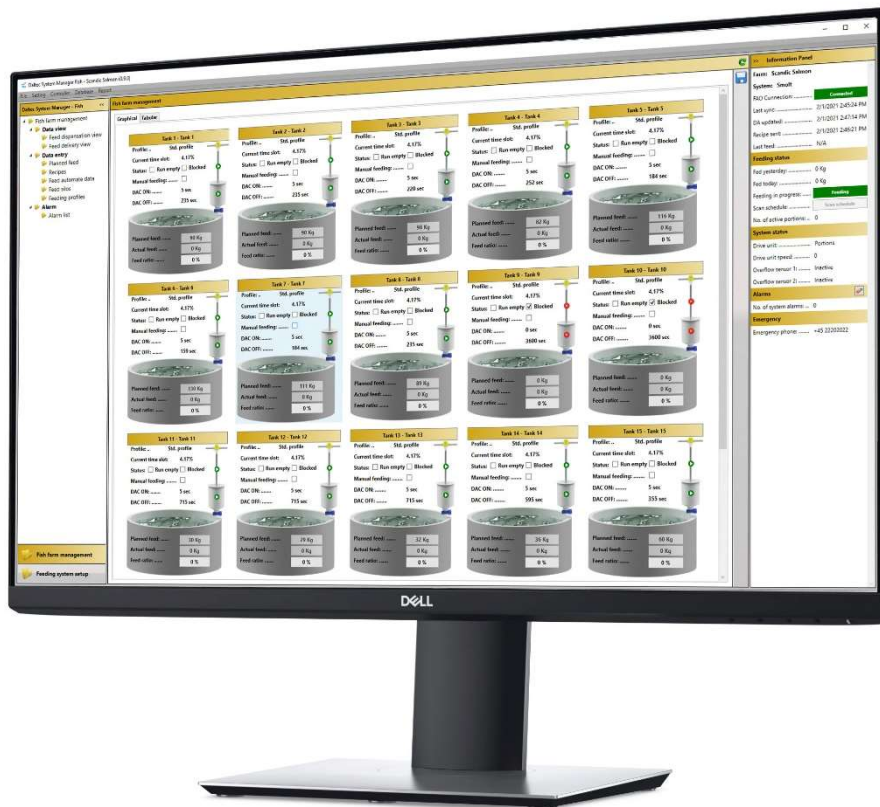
Dalsec System Manager Fish - Scandic Salmon v3.0.0

File Setting Controller Database Report

Dalsec System Manager - Fish

Fish farm management
Data view
Feed dispensation view
Feed delivery view
Data entry
Planned feed
Recipes
Feed automate data
Feed silos
Feeding profiles
Alarm
Alarm list

Fish form management

Feeding system setup

Fish farm management

Graphical Tabular

| Tank 1 - Tank 1 | Tank 2 - Tank 2 | Tank 3 - Tank 3 | Tank 4 - Tank 4 | Tank 5 - Tank 5 |
|---|---|---|---|---|
| Profile: Std. profile | Profile: Std. profile | Profile: Std. profile | Profile: Std. profile | Profile: Std. profile |
| Current time slot: 4.17% | Current time slot: 4.17% | Current time slot: 4.17% | Current time slot: 4.17% | Current time slot: 4.17% |
| Status: Run empty Blocked | Status: Run empty Blocked | Status: Run empty Blocked | Status: Run empty Blocked | Status: Run empty Blocked |
| Manual feeding: | Manual feeding: | Manual feeding: | Manual feeding: | Manual feeding: |
| DAC ON: 5 sec | DAC ON: 5 sec | DAC ON: 5 sec | DAC ON: 5 sec | DAC ON: 5 sec |
| DAC OFF: 235 sec | DAC OFF: 235 sec | DAC OFF: 220 sec | DAC OFF: 252 sec | DAC OFF: 184 sec |
| Planned feed: 90 Kg | Planned feed: 90 Kg | Planned feed: 98 Kg | Planned feed: 82 Kg | Planned feed: 116 Kg |
| Actual feed: 0 Kg | Actual feed: 0 Kg | Actual feed: 0 Kg | Actual feed: 0 Kg | Actual feed: 0 Kg |
| Feed ratio: 0 % | Feed ratio: 0 % | Feed ratio: 0 % | Feed ratio: 0 % | Feed ratio: 0 % |

| Tank 6 - Tank 6 | Tank 7 - Tank 7 | Tank 8 - Tank 8 | Tank 9 - Tank 9 | Tank 10 - Tank 10 |
|---|---|---|---|---|
| Profile: Std. profile | Profile: Std. profile | Profile: Std. profile | Profile: Std. profile | Profile: Std. profile |
| Current time slot: 4.17% | Current time slot: 4.17% | Current time slot: 4.17% | Current time slot: 4.17% | Current time slot: 4.17% |
| Status: Run empty Blocked | Status: Run empty Blocked | Status: Run empty Blocked | Status: Run empty Blocked | Status: Run empty Blocked |
| Manual feeding: | Manual feeding: | Manual feeding: | Manual feeding: | Manual feeding: |
| DAC ON: 5 sec | DAC ON: 5 sec | DAC ON: 5 sec | DAC ON: 0 sec | DAC ON: 0 sec |
| DAC OFF: 150 sec | DAC OFF: 184 sec | DAC OFF: 235 sec | DAC OFF: 3600 sec | DAC OFF: 3600 sec |
| Planned feed: 130 Kg | Planned feed: 111 Kg | Planned feed: 89 Kg | Planned feed: 0 Kg | Planned feed: 0 Kg |
| Actual feed: 0 Kg | Actual feed: 0 Kg | Actual feed: 0 Kg | Actual feed: 0 Kg | Actual feed: 0 Kg |
| Feed ratio: 0 % | Feed ratio: 0 % | Feed ratio: 0 % | Feed ratio: 0 % | Feed ratio: 0 % |

| Tank 11 - Tank 11 | Tank 12 - Tank 12 | Tank 13 - Tank 13 | Tank 14 - Tank 14 | Tank 15 - Tank 15 |
|---|---|---|---|---|
| Profile: Std. profile | Profile: Std. profile | Profile: Std. profile | Profile: Std. profile | Profile: Std. profile |
| Current time slot: 4.17% | Current time slot: 4.17% | Current time slot: 4.17% | Current time slot: 4.17% | Current time slot: 4.17% |
| Status: Run empty Blocked | Status: Run empty Blocked | Status: Run empty Blocked | Status: Run empty Blocked | Status: Run empty Blocked |
| Manual feeding: | Manual feeding: | Manual feeding: | Manual feeding: | Manual feeding: |
| DAC ON: 5 sec | DAC ON: 5 sec | DAC ON: 5 sec | DAC ON: 5 sec | DAC ON: 5 sec |
| DAC OFF: 715 sec | DAC OFF: 715 sec | DAC OFF: 715 sec | DAC OFF: 595 sec | DAC OFF: 355 sec |
| Planned feed: 30 Kg | Planned feed: 29 Kg | Planned feed: 32 Kg | Planned feed: 36 Kg | Planned feed: 60 Kg |
| Actual feed: 0 Kg | Actual feed: 0 Kg | Actual feed: 0 Kg | Actual feed: 0 Kg | Actual feed: 0 Kg |
| Feed ratio: 0 % | Feed ratio: 0 % | Feed ratio: 0 % | Feed ratio: 0 % | Feed ratio: 0 % |

Information Panel

Farm: Scandic Salmon
System: Smolt
FAO Connection: Connected
Last sync: 2/1/2021 2:45:34 PM
DA updated: 2/1/2021 2:47:14 PM
Recipe sent: 2/1/2021 2:46:21 PM
Last feed: N/A

Feeding status
Fed yesterday: 0 Kg
Fed today: 0 Kg
Feeding in progress: Feeding
Scan schedule: Scan schedule
No. of active portions: 0

System status
Drive unit: Portions
Drive unit speed: 0
Overflow sensor 1: Inactive
Overflow sensor 2: Inactive

Alarms
No. of system alarms: 0

Emergency
Emergency phone: +45 22202022

DELL